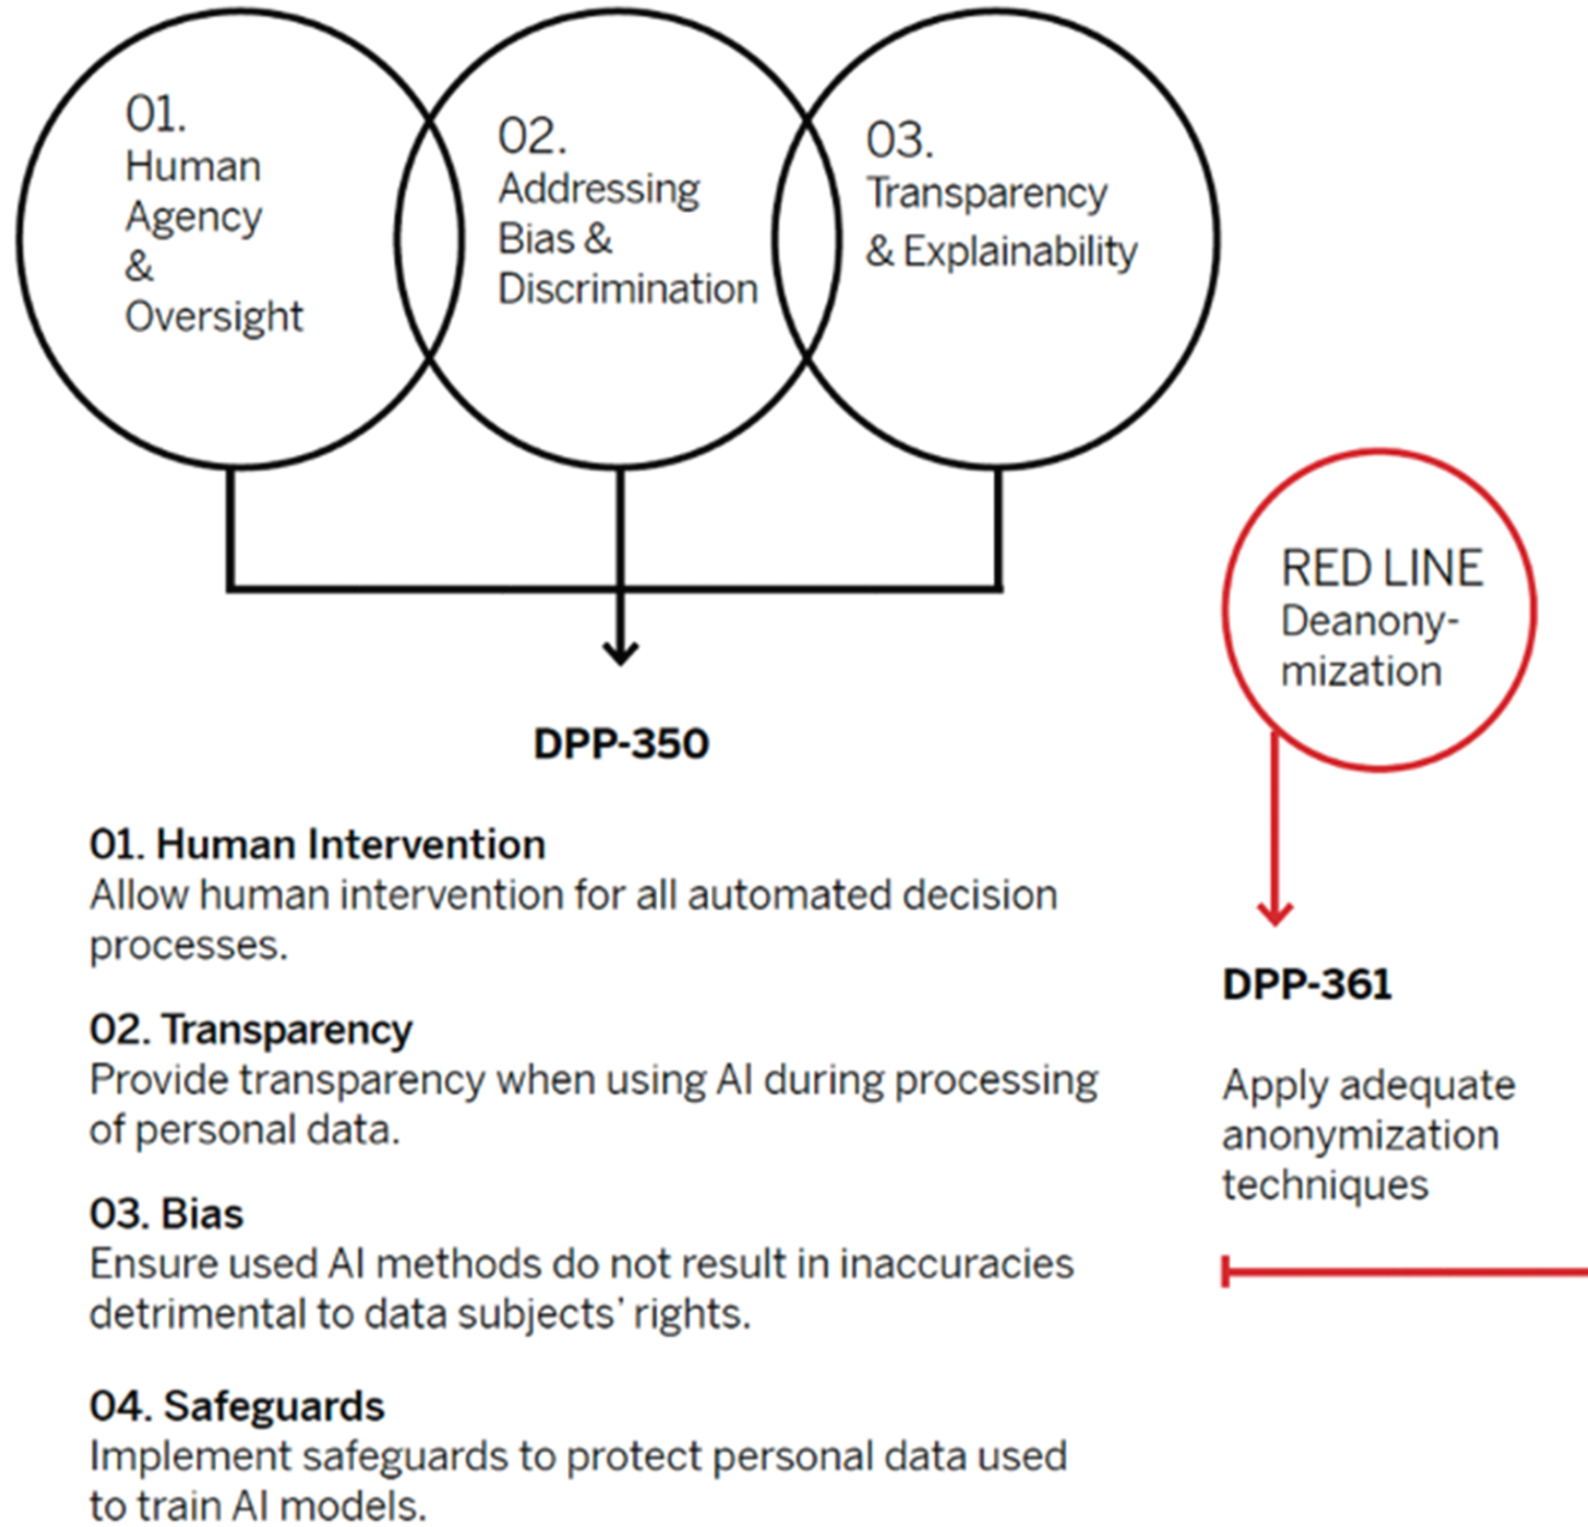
01.
Human Agency & Oversight

02.
Addressing Bias & Discrimination

03.
Transparency & Explainability

RED LINE
Deanonymization

DPP-350

01. Human Intervention
Allow human intervention for all automated decision processes.

02. Transparency
Provide transparency when using AI during processing of personal data.

03. Bias
Ensure used AI methods do not result in inaccuracies detrimental to data subjects' rights.

04. Safeguards
Implement safeguards to protect personal data used to train AI models.

DPP-361

Apply adequate anonymization techniques